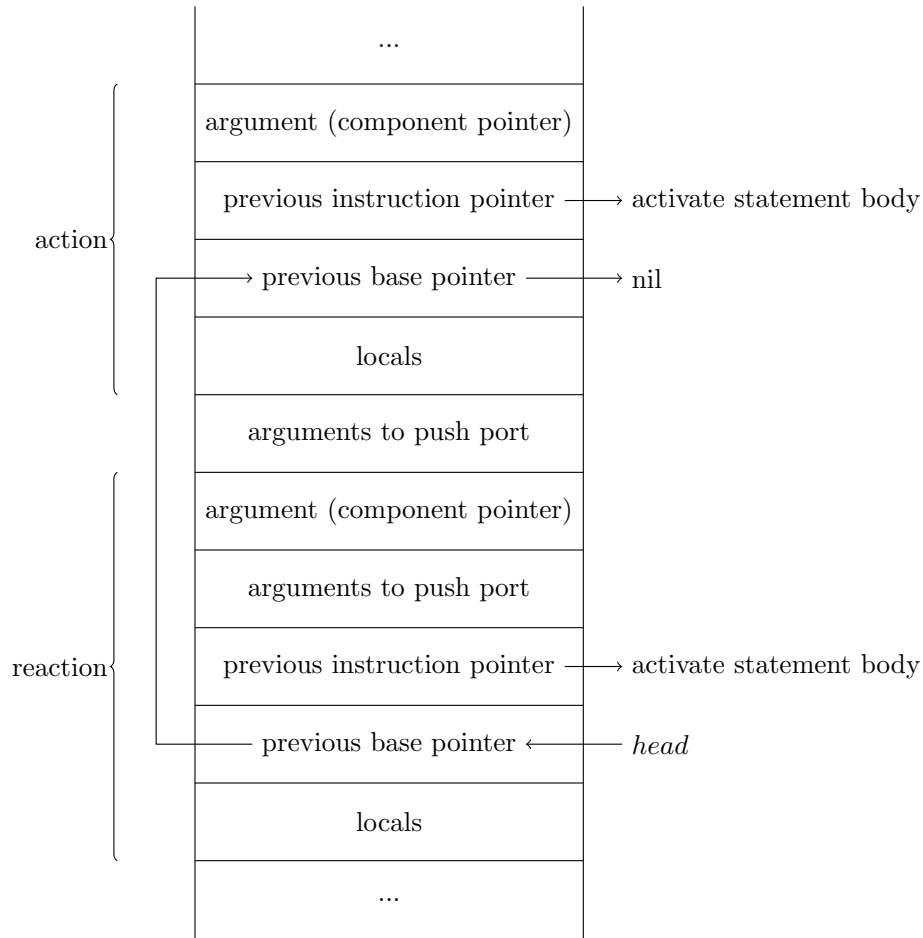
...

action

argument (component pointer)

previous instruction pointer → activate statement body

previous base pointer → nil

locals

arguments to push port

reaction

argument (component pointer)

arguments to push port

previous instruction pointer → activate statement body

previous base pointer ← *head*

locals

...